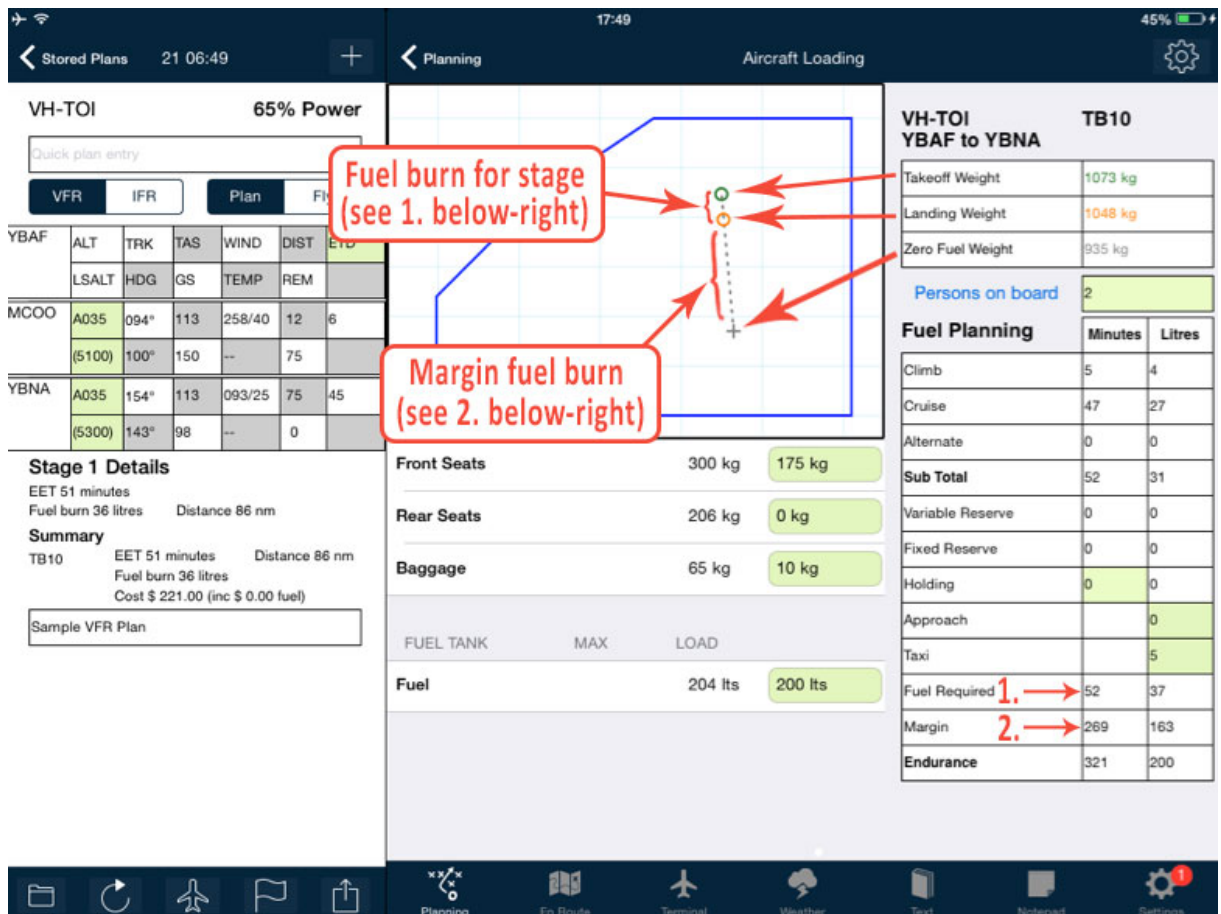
17:49

45%

Stored Plans 21 06:49 +

VH-TOI 65% Power

Quick plan entry

VFR IFR Plan Fly

| YBAF | ALT | TRK | TAS | WIND | DIST | ETD |
|---|---|---|---|---|---|---|
| | LSALT | HDG | GS | TEMP | REM | |
| MCOO | A035 | 094° | 113 | 258/40 | 12 | 6 |
| | (5100) | 100° | 150 | -- | 75 | |
| YBNA | A035 | 154° | 113 | 093/25 | 75 | 45 |
| | (5300) | 143° | 98 | -- | 0 | |

Stage 1 Details
EET 51 minutes
Fuel burn 36 litres Distance 86 nm

Summary
TB10 EET 51 minutes Distance 86 nm
Fuel burn 36 litres
Cost $ 221.00 (inc $ 0.00 fuel)

Sample VFR Plan

Planning Aircraft Loading

Fuel burn for stage (see 1. below-right)

Margin fuel burn (see 2. below-right)

| | | |
|---|---|---|
| Front Seats | 300 kg | 175 kg |
| Rear Seats | 206 kg | 0 kg |
| Baggage | 65 kg | 10 kg |

| FUEL TANK | MAX | LOAD |
|---|---|---|
| Fuel | 204 lts | 200 lts |

VH-TOI TB10
YBAF to YBNA

| | |
|---|---|
| Takeoff Weight | 1073 kg |
| Landing Weight | 1048 kg |
| Zero Fuel Weight | 935 kg |

Persons on board 2

| Fuel Planning | Minutes | Litres |
|---|---|---|
| Climb | 5 | 4 |
| Cruise | 47 | 27 |
| Alternate | 0 | 0 |
| Sub Total | 52 | 31 |
| Variable Reserve | 0 | 0 |
| Fixed Reserve | 0 | 0 |
| Holding | 0 | 0 |
| Approach | | 0 |
| Taxi | | 5 |
| Fuel Required 1. | 52 | 37 |
| Margin 2. | 269 | 163 |
| Endurance | 321 | 200 |

Planning En Route Terminal Weather Text Notepad Settings 1